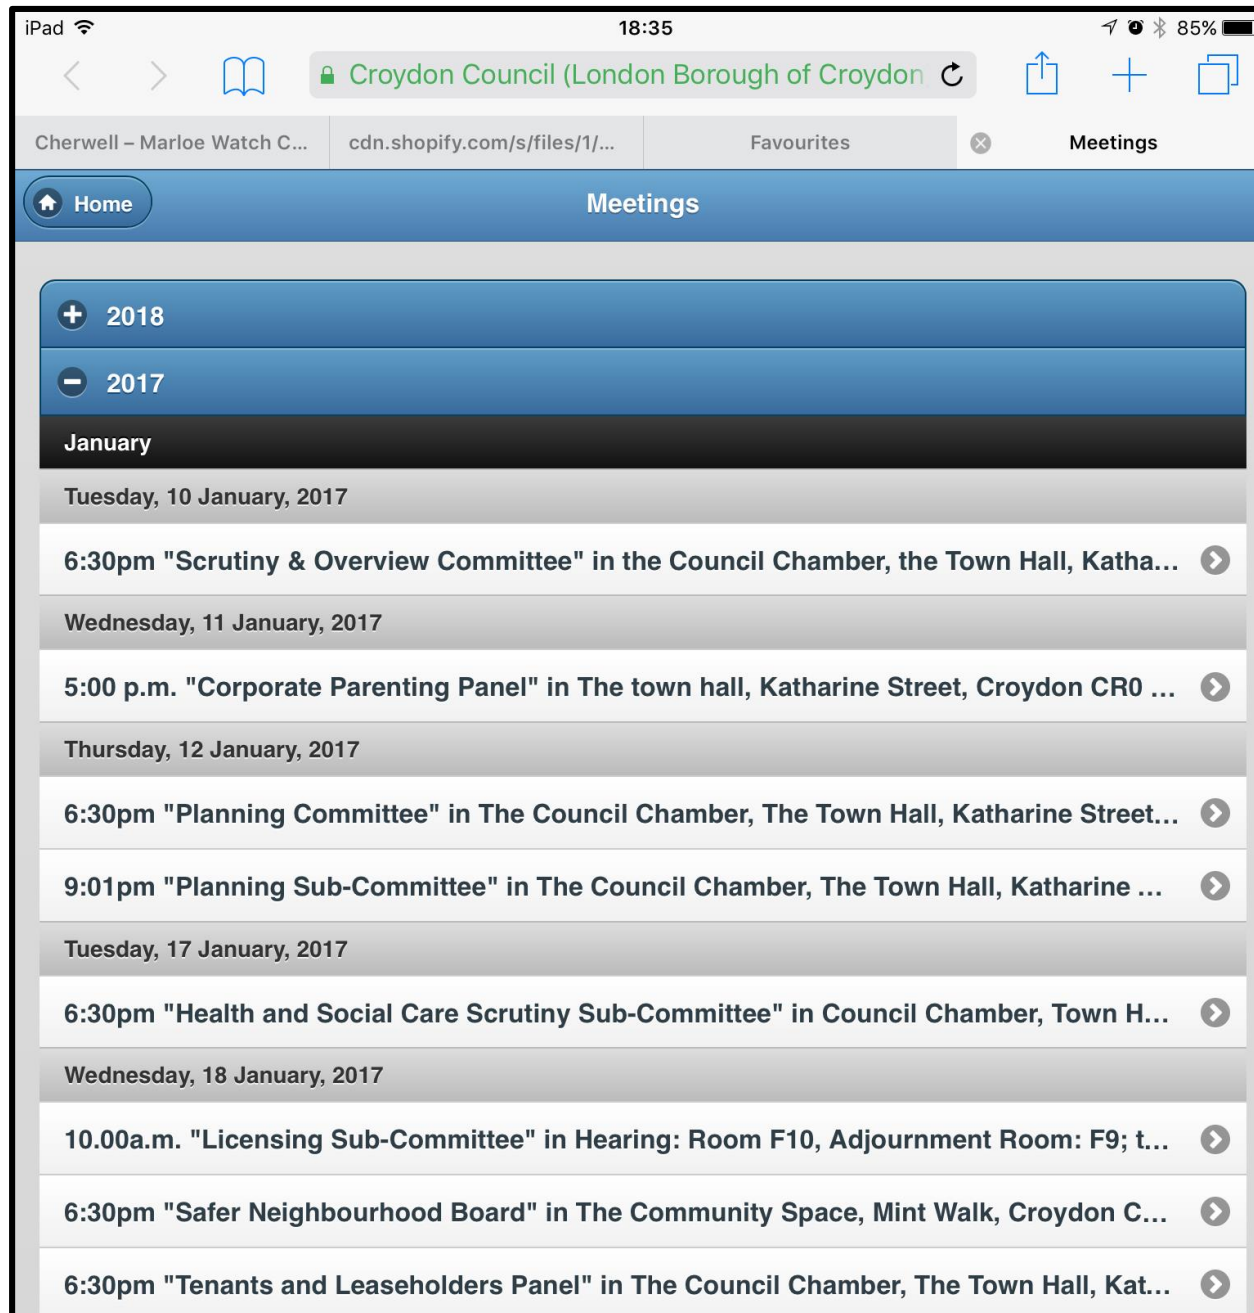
iPad 18:35 85%

Croydon Council (London Borough of Croydon

Cherwell – Marloe Watch C... cdn.shopify.com/s/files/1/... Favourites Meetings

Home Meetings

2018

2017

January

Tuesday, 10 January, 2017

6:30pm "Scrutiny & Overview Committee" in the Council Chamber, the Town Hall, Katha...

Wednesday, 11 January, 2017

5:00 p.m. "Corporate Parenting Panel" in The town hall, Katharine Street, Croydon CR0 ...

Thursday, 12 January, 2017

6:30pm "Planning Committee" in The Council Chamber, The Town Hall, Katharine Street...

9:01pm "Planning Sub-Committee" in The Council Chamber, The Town Hall, Katharine ...

Tuesday, 17 January, 2017

6:30pm "Health and Social Care Scrutiny Sub-Committee" in Council Chamber, Town H...

Wednesday, 18 January, 2017

10.00a.m. "Licensing Sub-Committee" in Hearing: Room F10, Adjournment Room: F9; t...

6:30pm "Safer Neighbourhood Board" in The Community Space, Mint Walk, Croydon C...

6:30pm "Tenants and Leaseholders Panel" in The Council Chamber, The Town Hall, Kat...